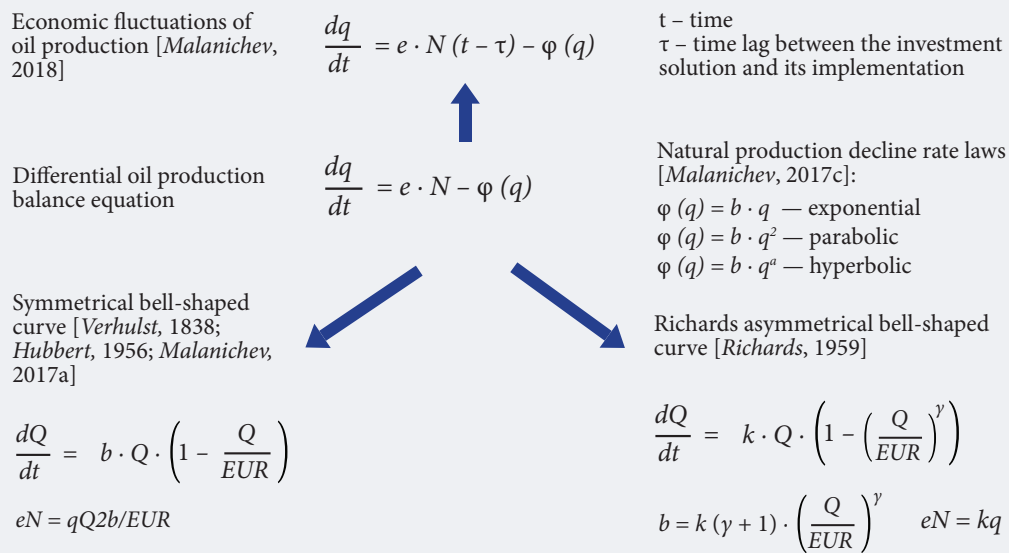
Economic fluctuations of oil production [*Malanichev*, 2018]

$\frac{dq}{dt} = e \cdot N(t - \tau) - \varphi(q)$

t – time
τ – time lag between the investment solution and its implementation

Differential oil production balance equation

$\frac{dq}{dt} = e \cdot N - \varphi(q)$

Natural production decline rate laws [*Malanichev*, 2017c]:
$\varphi(q) = b \cdot q$ — exponential
$\varphi(q) = b \cdot q^2$ — parabolic
$\varphi(q) = b \cdot q^a$ — hyperbolic

Symmetrical bell-shaped curve [*Verhulst*, 1838; *Hubbert*, 1956; *Malanichev*, 2017a]

$\frac{dQ}{dt} = b \cdot Q \cdot \left(1 - \frac{Q}{EUR}\right)$

$eN = qQ2b/EUR$

Richards asymmetrical bell-shaped curve [*Richards*, 1959]

$\frac{dQ}{dt} = k \cdot Q \cdot \left(1 - \left(\frac{Q}{EUR}\right)^{\gamma}\right)$

$b = k(\gamma + 1) \cdot \left(\frac{Q}{EUR}\right)^{\gamma}$ $eN = kq$